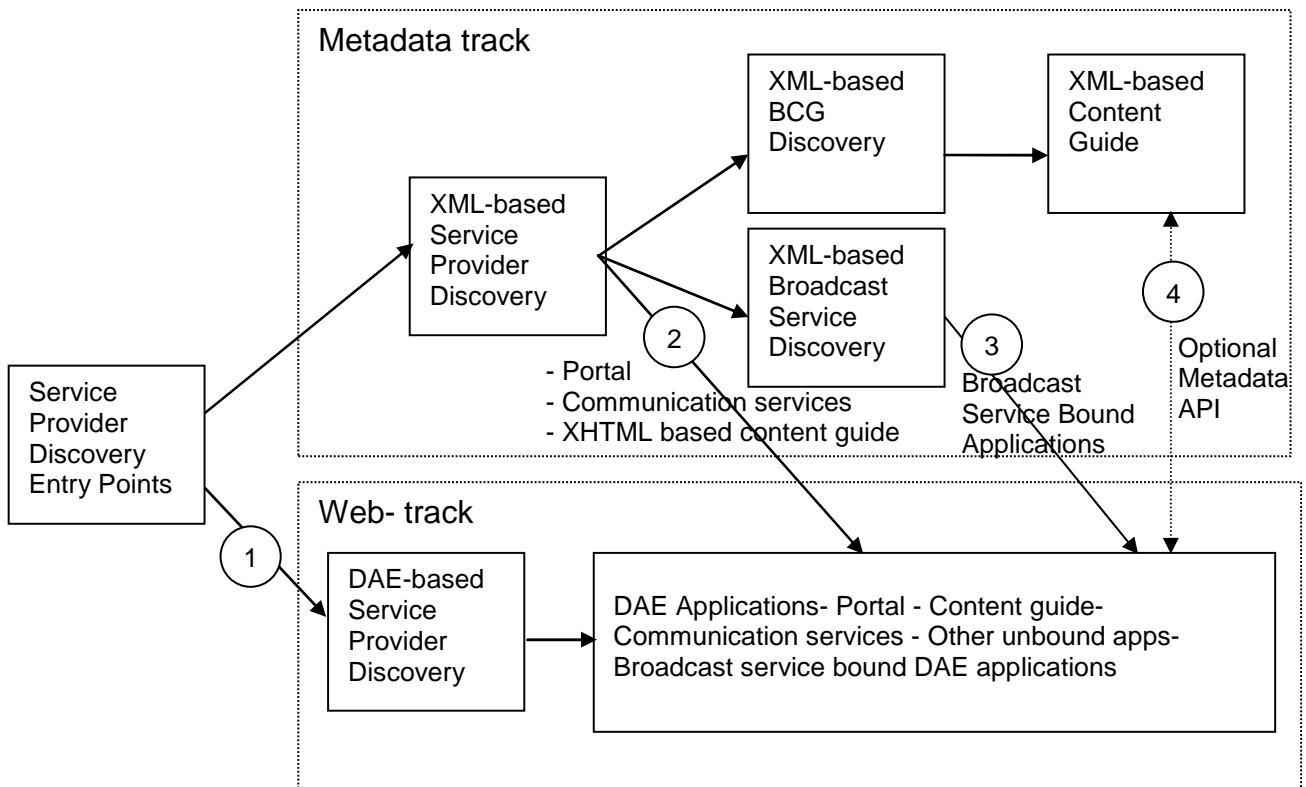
Metadata track

XML-based BCG Discovery

XML-based Content Guide

XML-based Service Provider Discovery

XML-based Broadcast Service Discovery

4

Optional Metadata API

2

3

- Portal
- Communication services
- XHTML based content guide

Broadcast Service Bound Applications

Service Provider Discovery Entry Points

Web- track

1

DAE-based Service Provider Discovery

DAE Applications- Portal - Content guide- Communication services - Other unbound apps- Broadcast service bound DAE applications